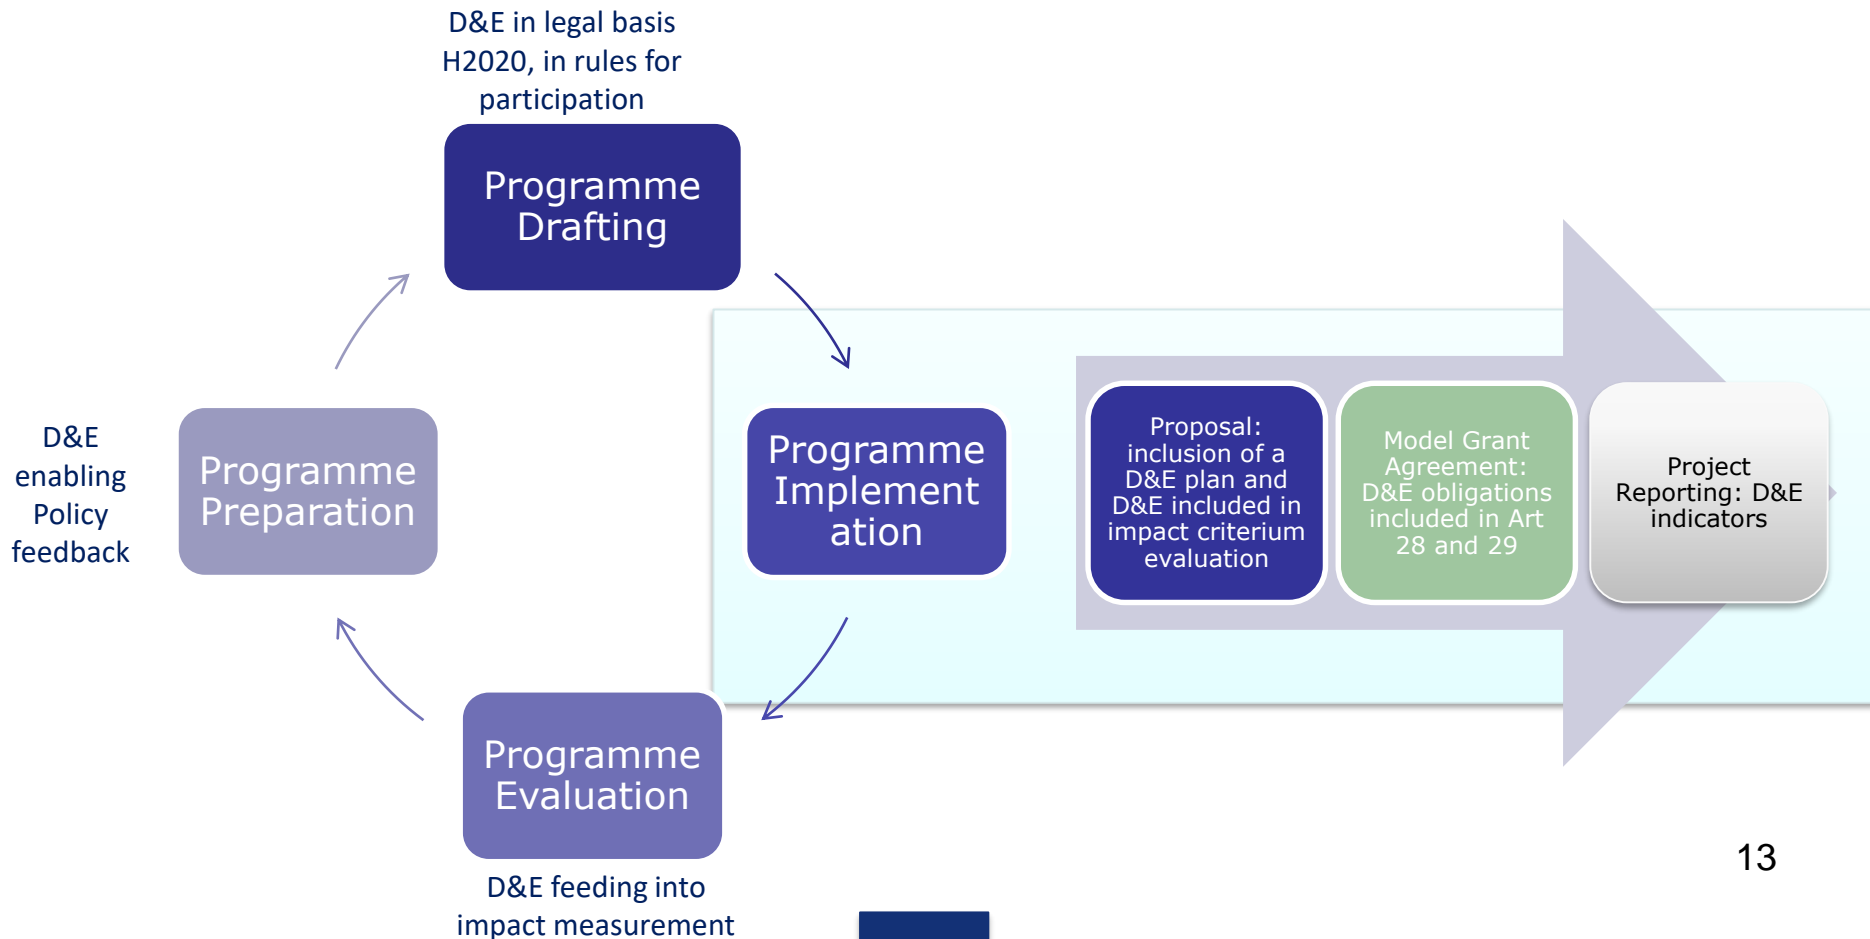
D&E in legal basis H2020, in rules for participation

Programme Drafting

D&E enabling Policy feedback

Programme Preparation

Programme Implementation

Proposal: inclusion of a D&E plan and D&E included in impact criterium evaluation

Model Grant Agreement: D&E obligations included in Art 28 and 29

Project Reporting: D&E indicators

Programme Evaluation

D&E feeding into impact measurement

13